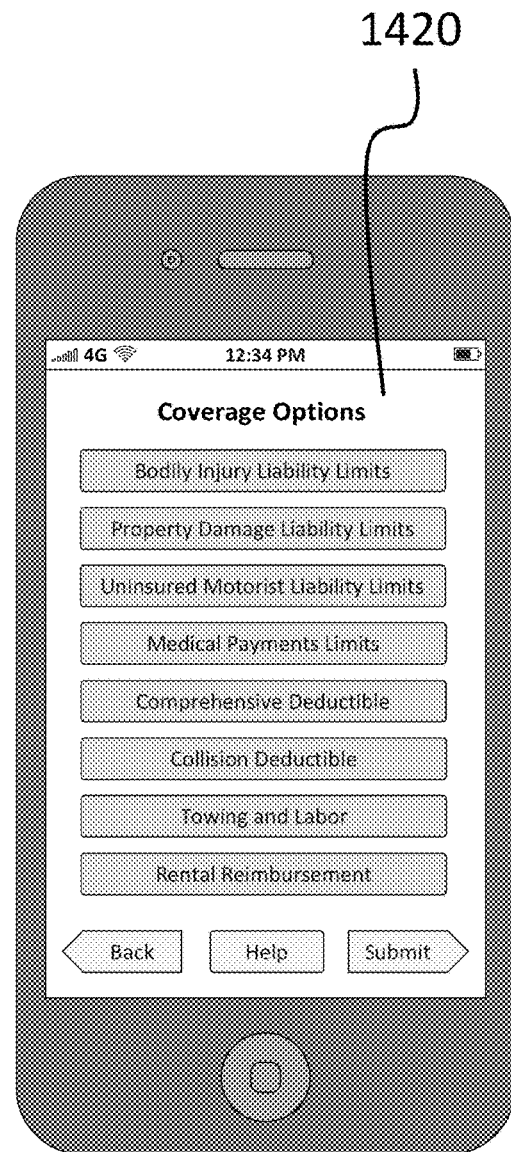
1420

4G 12:34 PM

Coverage Options

Bodily Injury Liability Limits

Property Damage Liability Limits

Uninsured Motorist Liability Limits

Medical Payments Limits

Comprehensive Deductible

Collision Deductible

Towing and Labor

Rental Reimbursement

Back Help Submit